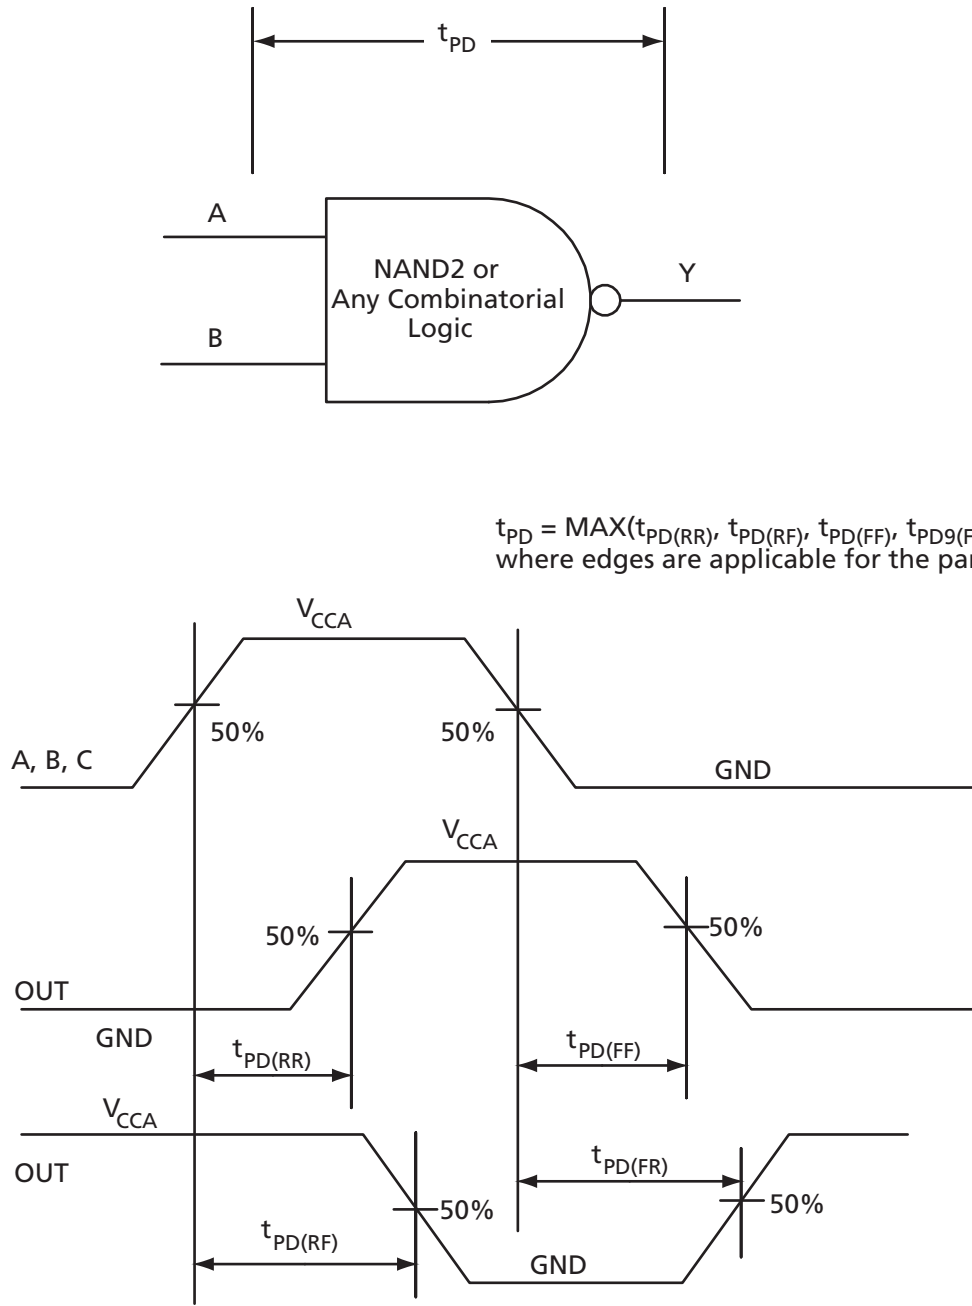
$t_{PD}$

A

B

NAND2 or Any Combinatorial Logic

Y

$t_{PD}$ = MAX($t_{PD(RR)}$, $t_{PD(RF)}$, $t_{PD(FF)}$, $t_{PD9(F}$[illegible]
where edges are applicable for the par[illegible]

$V_{CCA}$

50%

50%

A, B, C

GND

$V_{CCA}$

50%

50%

OUT

GND

$t_{PD(RR)}$

$t_{PD(FF)}$

$V_{CCA}$

OUT

$t_{PD(FR)}$

50%

50%

$t_{PD(RF)}$

GND